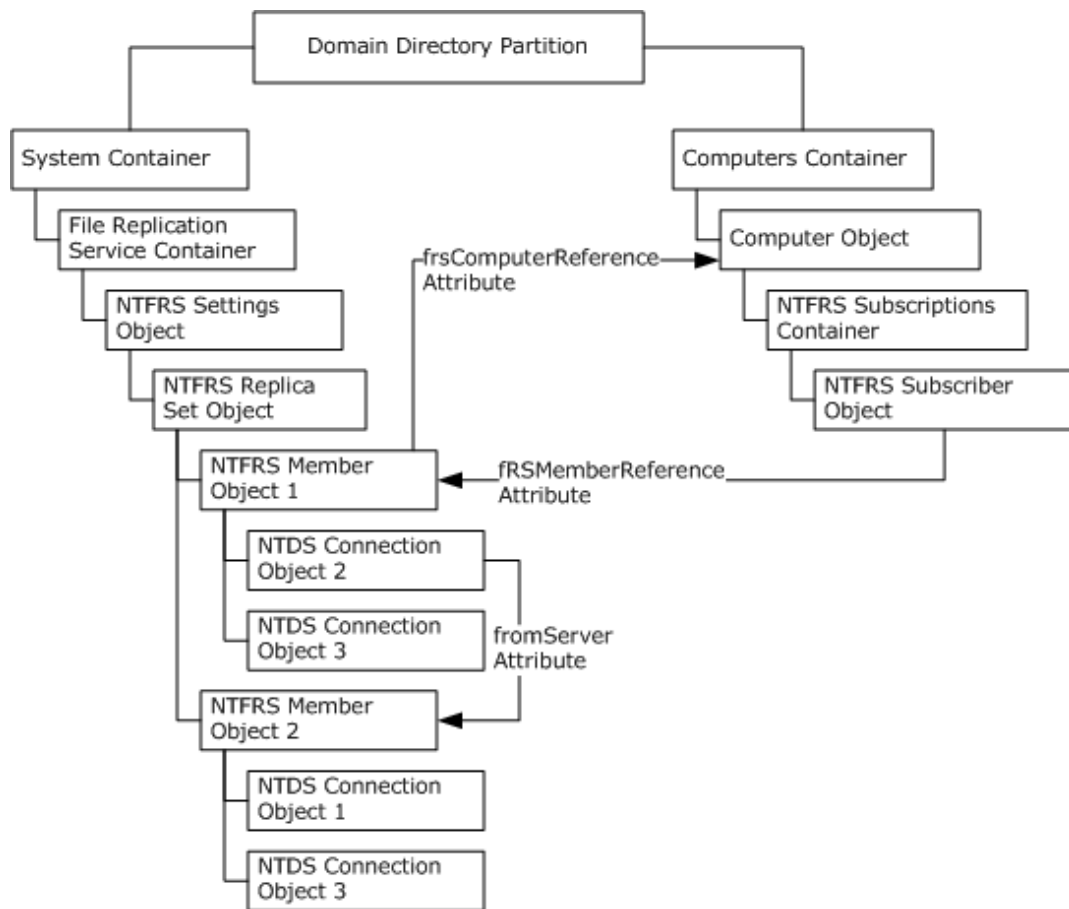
Domain Directory Partition

System Container

File Replication Service Container

NTFRS Settings Object

NTFRS Replica Set Object

NTFRS Member Object 1

NTDS Connection Object 2

NTDS Connection Object 3

NTFRS Member Object 2

NTDS Connection Object 1

NTDS Connection Object 3

Computers Container

Computer Object

NTFRS Subscriptions Container

NTFRS Subscriber Object

frsComputerReference Attribute

fRSMemberReference Attribute

fromServer Attribute